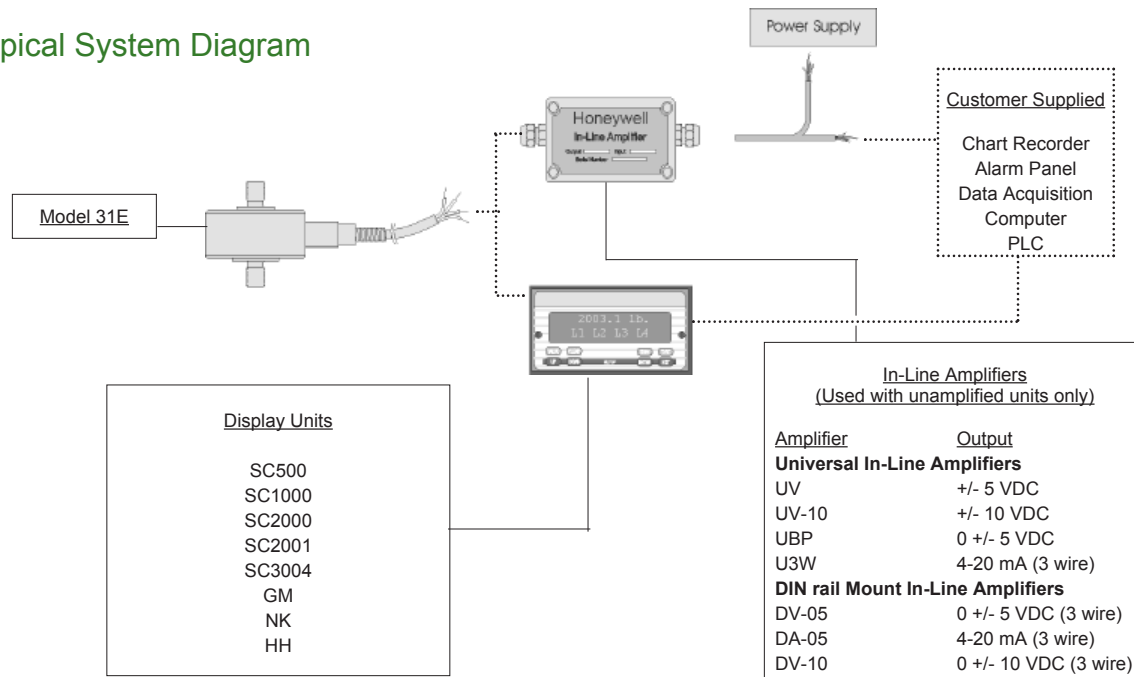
pical System Diagram

Power Supply

Honeywell
In-Line Amplifier

Customer Supplied

Chart Recorder
Alarm Panel
Data Acquisition
Computer
PLC

Model 31E

2003.1 lb.
L1 L2 L3 L4

Display Units

SC500
SC1000
SC2000
SC2001
SC3004
GM
NK
HH

In-Line Amplifiers
(Used with unamplified units only)

| Amplifier | Output |
|---|---|
| **Universal In-Line Amplifiers** | |
| UV | +/- 5 VDC |
| UV-10 | +/- 10 VDC |
| UBP | 0 +/- 5 VDC |
| U3W | 4-20 mA (3 wire) |
| **DIN rail Mount In-Line Amplifiers** | |
| DV-05 | 0 +/- 5 VDC (3 wire) |
| DA-05 | 4-20 mA (3 wire) |
| DV-10 | 0 +/- 10 VDC (3 wire) |